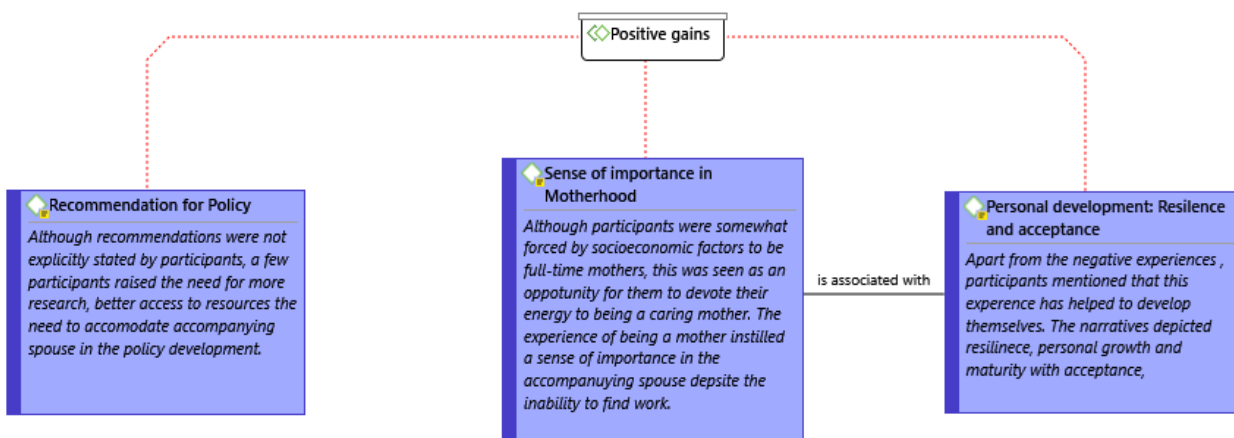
Positive gains

Recommendation for Policy

Although recommendations were not explicitly stated by participants, a few participants raised the need for more research, better access to resources the need to accomodate accompanying spouse in the policy development.

Sense of importance in Motherhood

Although participants were somewhat forced by socioeconomic factors to be full-time mothers, this was seen as an oppotunity for them to devote their energy to being a caring mother. The experience of being a mother instilled a sense of importance in the accompanuying spouse depsite the inability to find work.

is associated with

Personal development: Resilence and acceptance

Apart from the negative experiences , participants mentioned that this experence has helped to develop themselves. The narratives depicted resilinece, personal growth and maturity with acceptance,